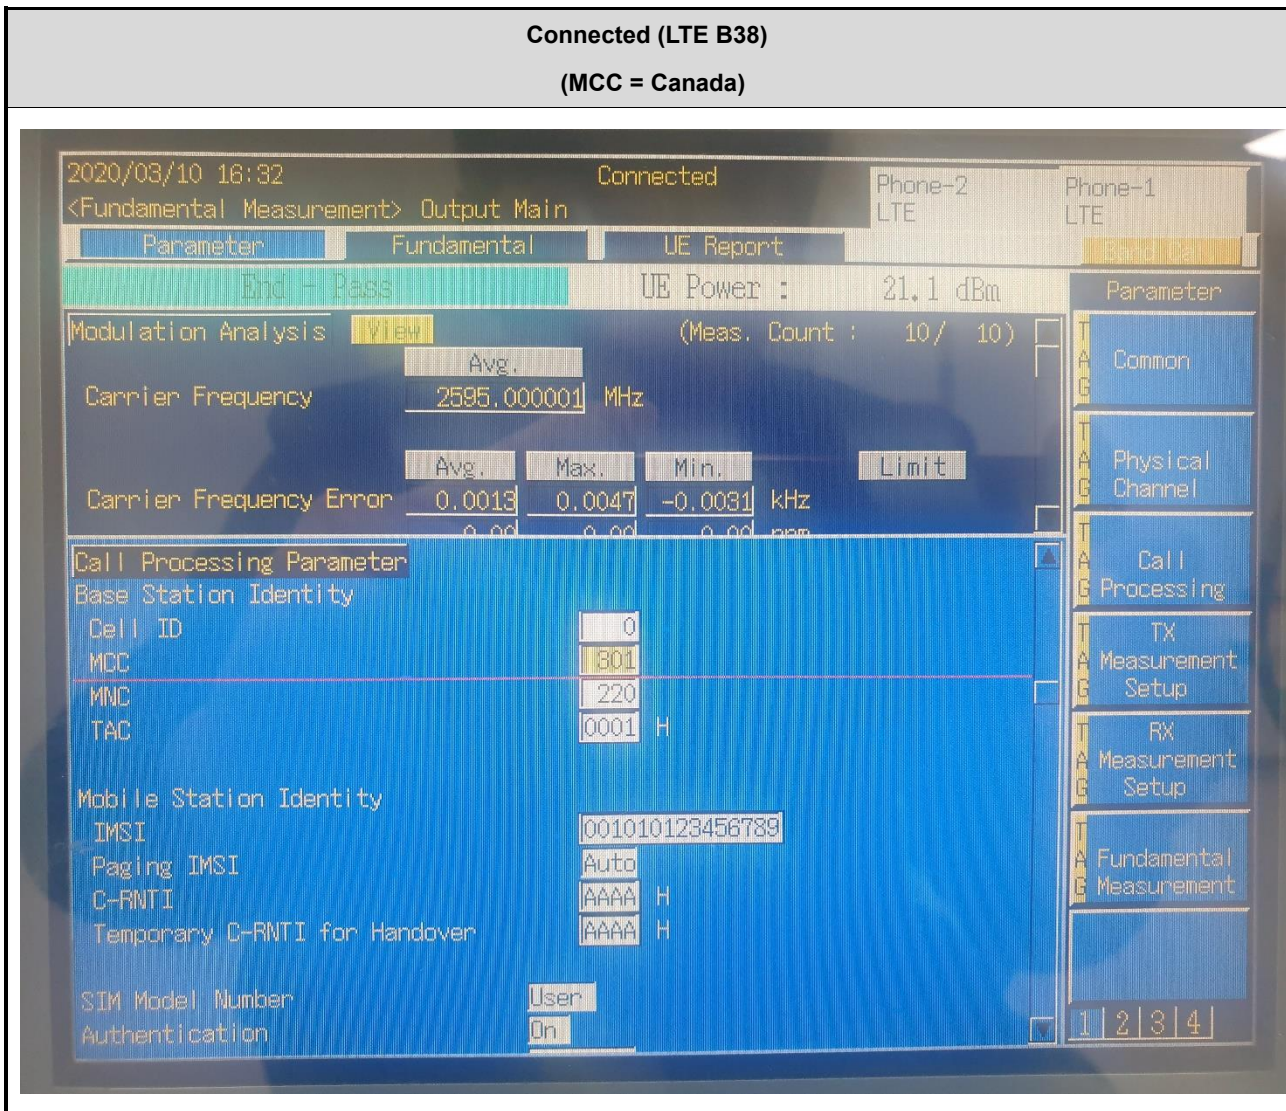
Connected (LTE B38)
(MCC = Canada)

2020/03/10 16:32
<Fundamental Measurement> Output Main
Connected
Phone-2
LTE
Phone-1
LTE

Parameter
Fundamental
UE Report
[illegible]

End - Pass
UE Power : 21.1 dBm

Parameter

Modulation Analysis View (Meas. Count : 10/ 10)

Avg.
Carrier Frequency 2595.000001 MHz

Avg. Max. Min. Limit
Carrier Frequency Error 0.0013 0.0047 -0.0031 kHz
0.00 0.00 0.00 ppm

Call Processing Parameter
Base Station Identity
Cell ID 0
MCC 301
MNC 220
TAC 0001 H

Mobile Station Identity
IMSI 001010123456789
Paging IMSI Auto
C-RNTI AAAA H
Temporary C-RNTI for Handover AAAA H

SIM Model Number User
Authentication On

TAG Common
TAG Physical Channel
TAG Call Processing
TAG TX Measurement Setup
TAG RX Measurement Setup
TAG Fundamental Measurement

1 2 3 4